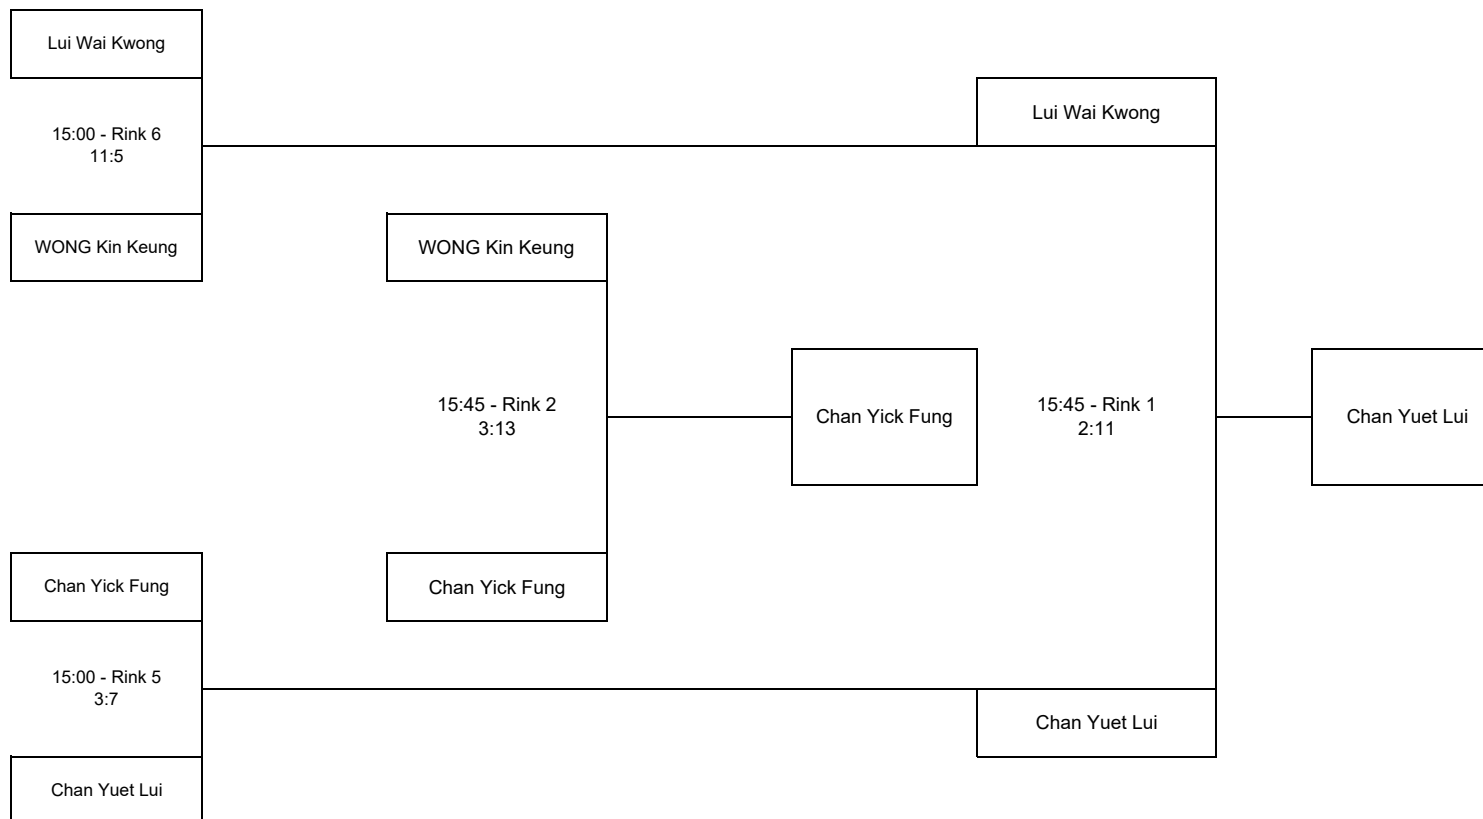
Lui Wai Kwong

15:00 - Rink 6
11:5

WONG Kin Keung

Lui Wai Kwong

WONG Kin Keung

15:45 - Rink 2
3:13

Chan Yick Fung

15:45 - Rink 1
2:11

Chan Yuet Lui

Chan Yick Fung

Chan Yick Fung

15:00 - Rink 5
3:7

Chan Yuet Lui

Chan Yuet Lui